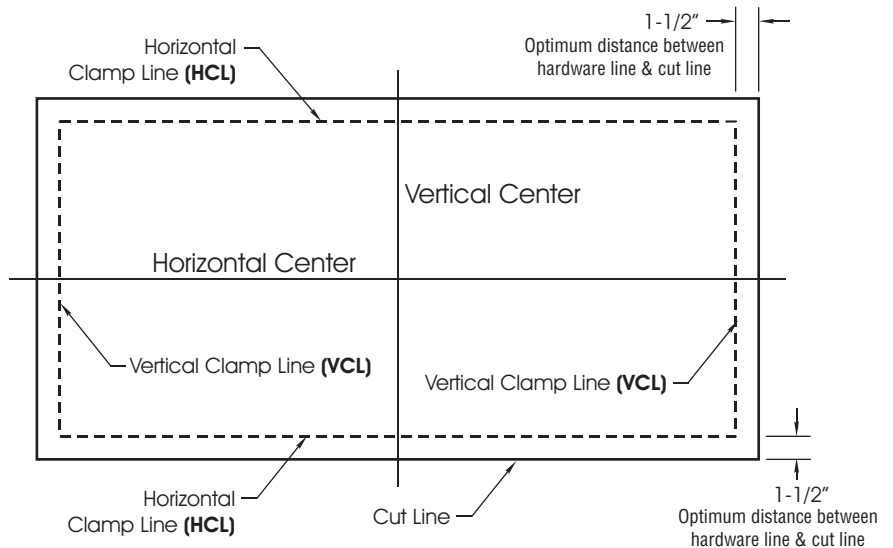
Horizontal Clamp Line **(HCL)**

1-1/2″
Optimum distance between hardware line & cut line

Vertical Center

Horizontal Center

Vertical Clamp Line **(VCL)**

Vertical Clamp Line **(VCL)**

Horizontal Clamp Line **(HCL)**

Cut Line

1-1/2″
Optimum distance between hardware line & cut line